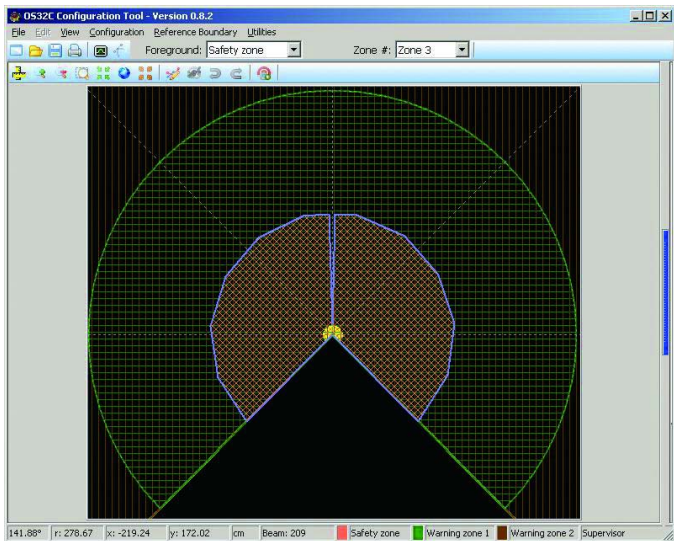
OS32C Configuration Tool - Version 0.8.2

File Edit View Configuration Reference Boundary Utilities

Foreground: Safety zone

Zone #: Zone 3

141.88° | r: 278.67 | x: -219.24 | y: 172.02 | cm | Beam: 209 | Safety zone | Warning zone 1 | Warning zone 2 | Supervisor